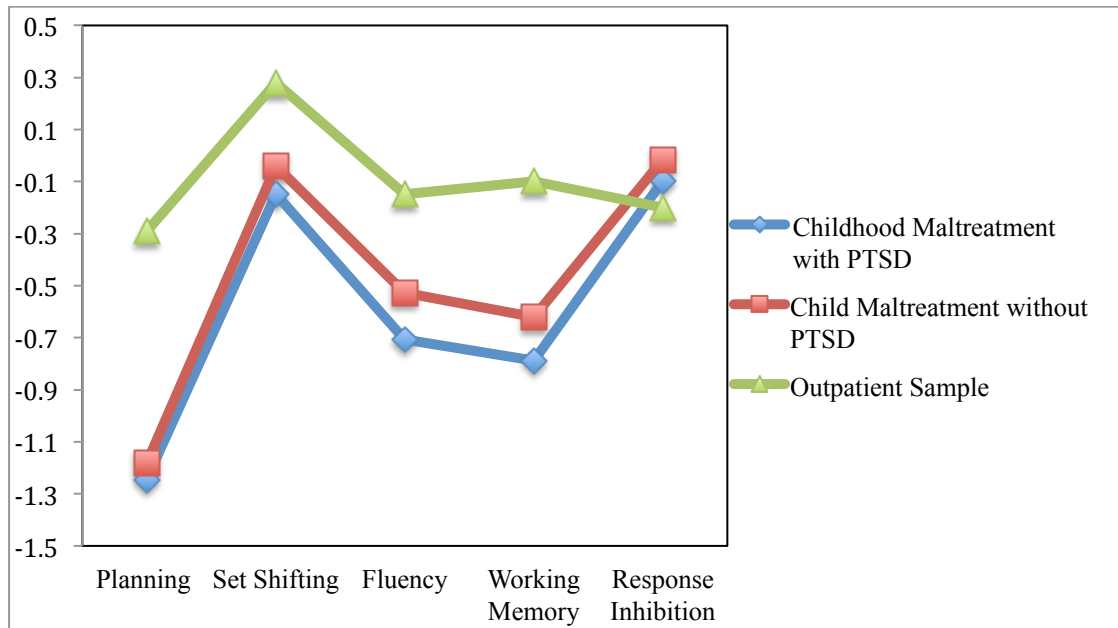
0.5
0.3
0.1
-0.1
-0.3
-0.5
-0.7
-0.9
-1.1
-1.3
-1.5

Planning
Set Shifting
Fluency
Working Memory
Response Inhibition

Childhood Maltreatment with PTSD
Child Maltreatment without PTSD
Outpatient Sample